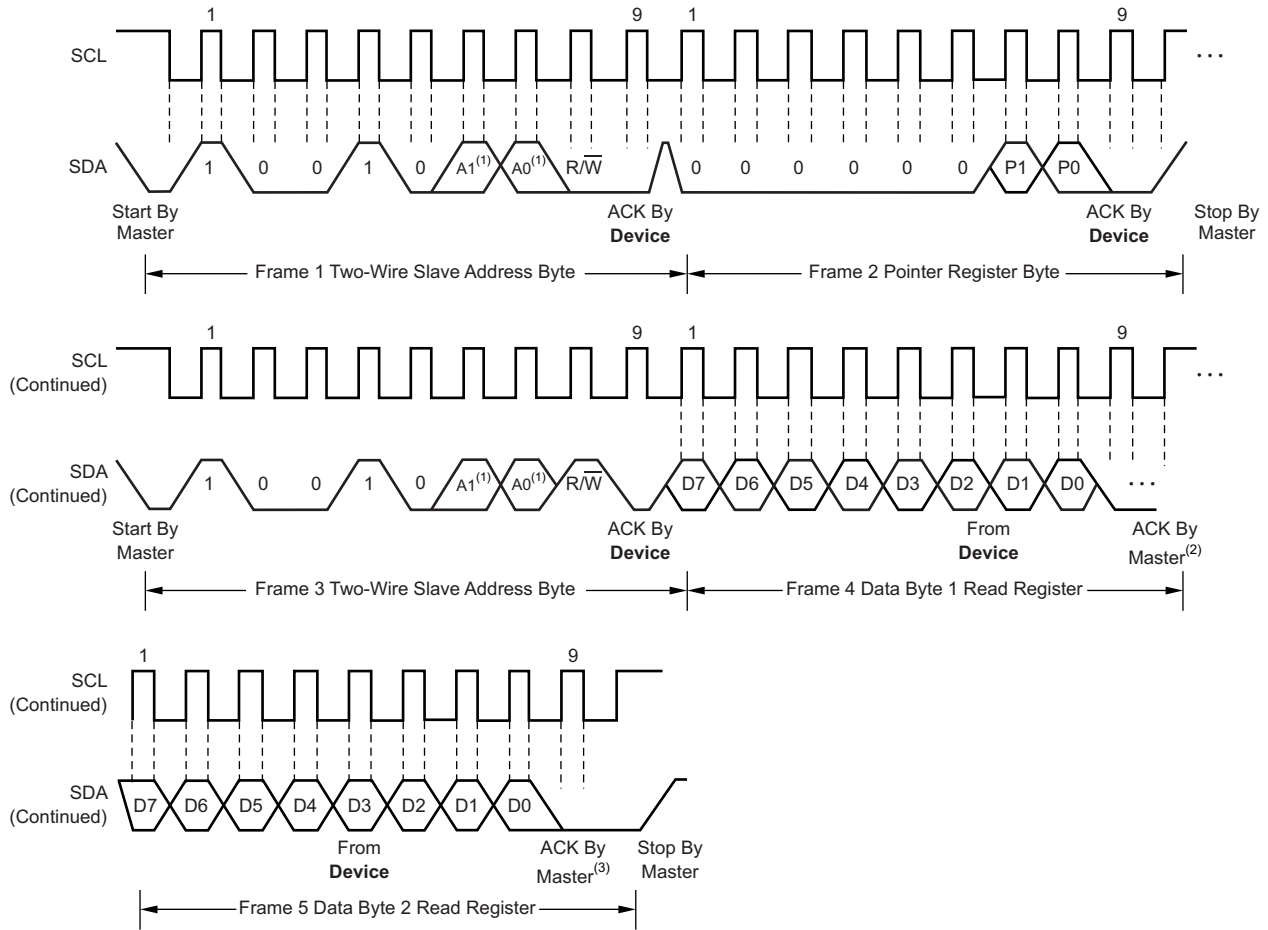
1 9 1 9

SCL ...

SDA 1 0 0 1 0 A1$^{(1)}$ A0$^{(1)}$ R/$\overline{W}$ 0 0 0 0 0 0 P1 P0

Start By Master

ACK By **Device**

ACK By **Device**

Stop By Master

Frame 1 Two-Wire Slave Address Byte

Frame 2 Pointer Register Byte

1 9 1 9

SCL (Continued) ...

SDA (Continued) 1 0 0 1 0 A1$^{(1)}$ A0$^{(1)}$ R/$\overline{W}$ D7 D6 D5 D4 D3 D2 D1 D0 ...

Start By Master

ACK By **Device**

From **Device**

ACK By Master$^{(2)}$

Frame 3 Two-Wire Slave Address Byte

Frame 4 Data Byte 1 Read Register

1 9

SCL (Continued)

SDA (Continued) D7 D6 D5 D4 D3 D2 D1 D0

From **Device**

ACK By Master$^{(3)}$

Stop By Master

Frame 5 Data Byte 2 Read Register